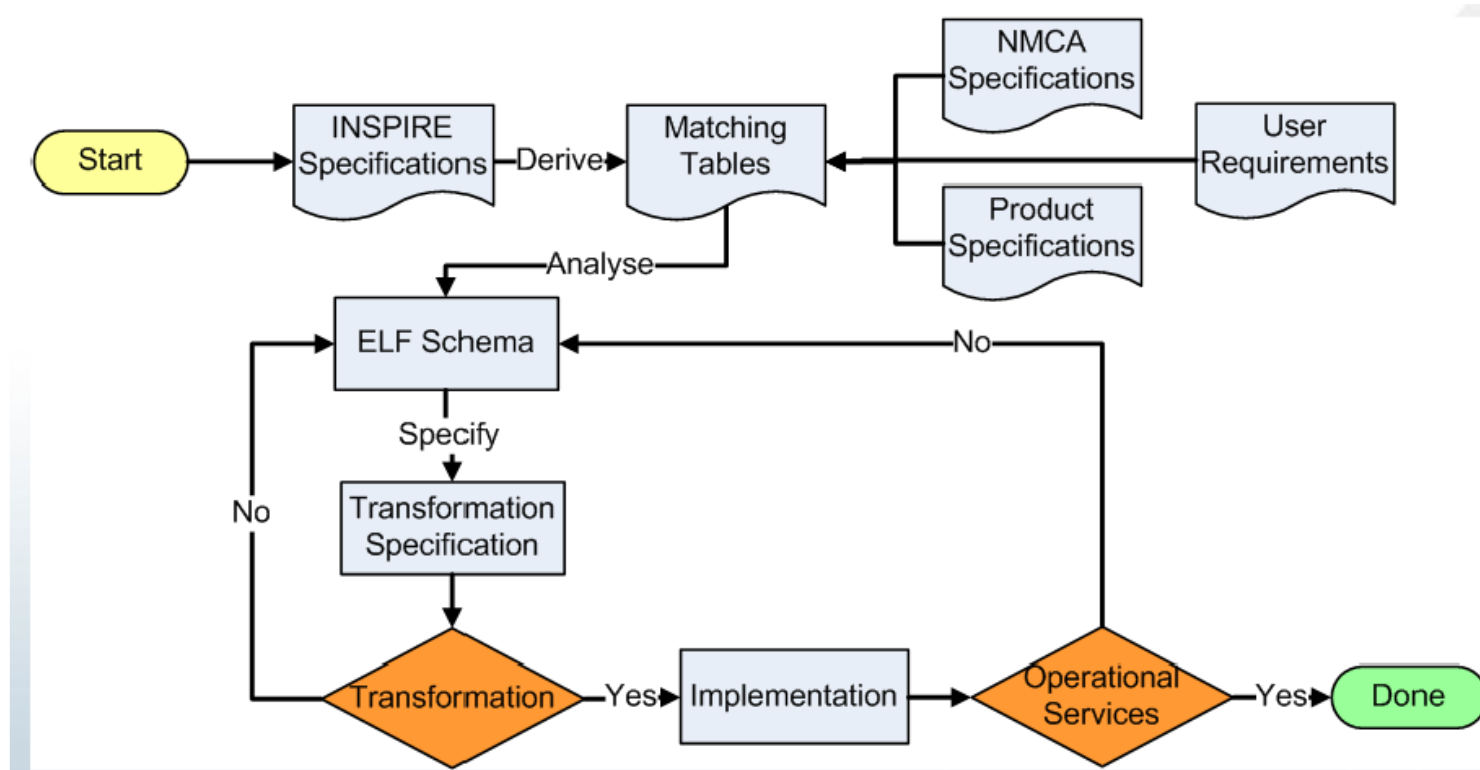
Start

INSPIRE Specifications

Derive

Matching Tables

NMCA Specifications

User Requirements

Product Specifications

Analyse

ELF Schema

No

Specify

Transformation Specification

No

Transformation

Yes

Implementation

Operational Services

Yes

Done